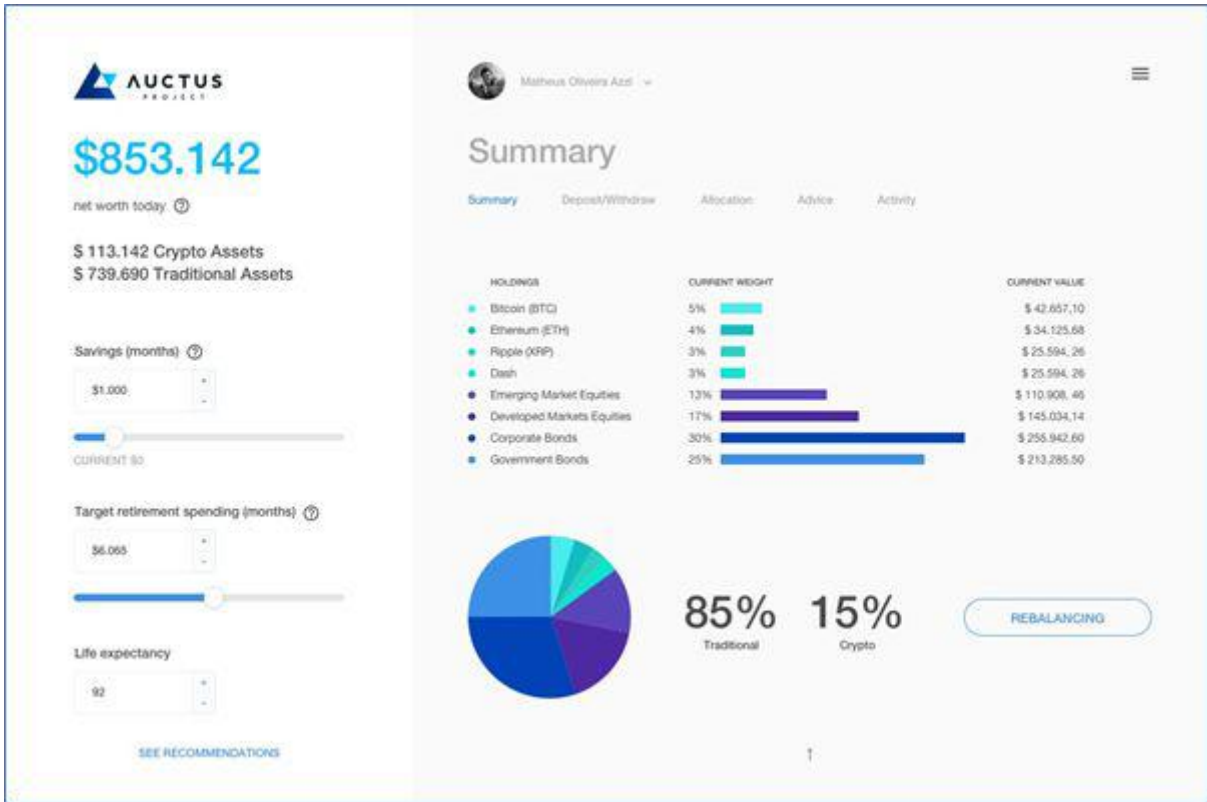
AUCTUS
PROJECT

$853.142
net worth today

$ 113.142 Crypto Assets
$ 739.690 Traditional Assets

Savings (months)
$1.000
CURRENT $0

Target retirement spending (months)
$6.065

Life expectancy
92

SEE RECOMMENDATIONS

Matheus Oliveira Azzi

Summary

Summary Deposit/Withdraw Allocation Advice Activity

| HOLDINGS | CURRENT WEIGHT | CURRENT VALUE |
|---|---|---|
| Bitcoin (BTC) | 5% | $ 42.657,10 |
| Ethereum (ETH) | 4% | $ 34.125,68 |
| Ripple (XRP) | 3% | $ 25.594, 26 |
| Dash | 3% | $ 25.594, 26 |
| Emerging Market Equities | 13% | $ 110.908, 46 |
| Developed Markets Equities | 17% | $ 145.034,14 |
| Corporate Bonds | 30% | $ 255.942,60 |
| Government Bonds | 25% | $ 213.285,50 |

85%
Traditional
15%
Crypto

REBALANCING